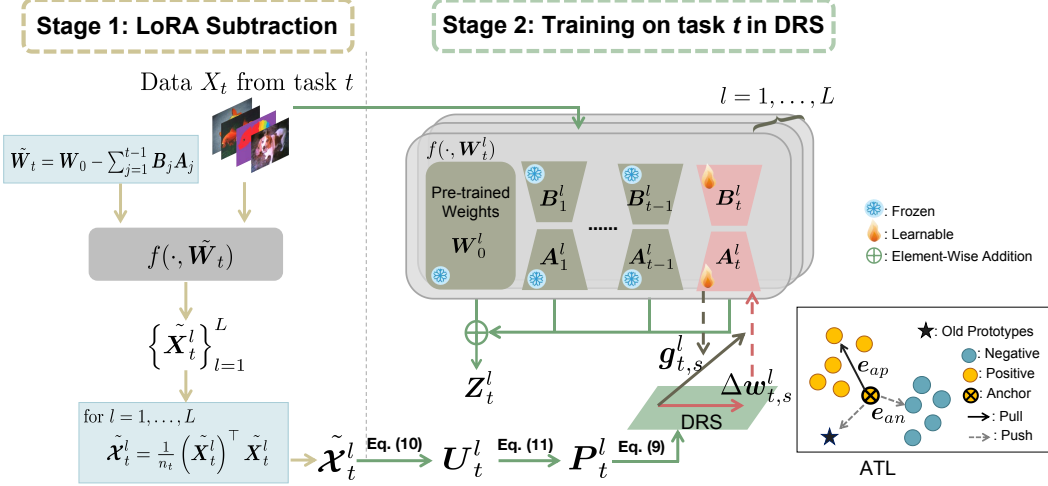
Stage 1: LoRA Subtraction

Stage 2: Training on task $t$ in DRS

Data $X_t$ from task $t$

$l = 1, \ldots, L$

$\tilde{W}_t = W_0 - \sum_{j=1}^{t-1} B_j A_j$

$f(\cdot, W_t^l)$

Pre-trained Weights

$W_0^l$

$B_1^l$

$A_1^l$

......

$B_{t-1}^l$

$A_{t-1}^l$

$B_t^l$

$A_t^l$

: Frozen

: Learnable

: Element-Wise Addition

$f(\cdot, \tilde{W}_t)$

$\left\{ \tilde{X}_t^l \right\}_{l=1}^{L}$

$Z_t^l$

$g_{t,s}^l$

$\Delta w_{t,s}^l$

DRS

: Old Prototypes

: Negative

: Positive

: Anchor

: Pull

: Push

$e_{ap}$

$e_{an}$

ATL

for $l = 1, \ldots, L$

$\tilde{\mathcal{X}}_t^l = \frac{1}{n_t} \left( \tilde{X}_t^l \right)^\top \tilde{X}_t^l$

$\tilde{\mathcal{X}}_t^l$

Eq. (10)

$U_t^l$

Eq. (11)

$P_t^l$

Eq. (9)